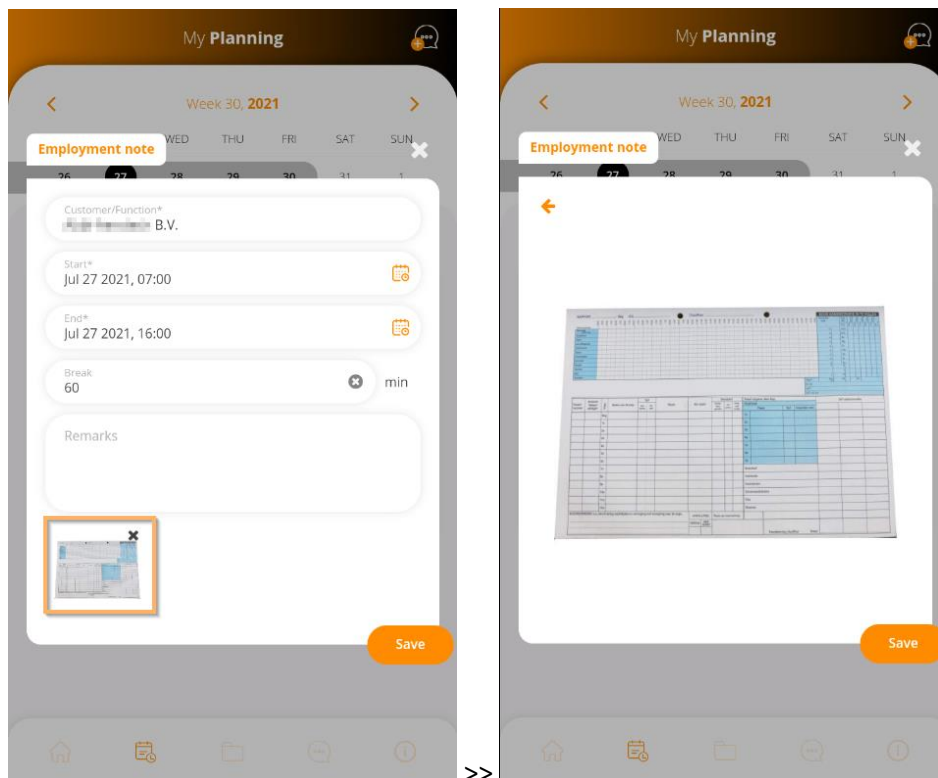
My Planning

Week 30, 2021

WED THU FRI SAT SUN

26 27 28 29 30 31 1

Employment note

Customer/Function*
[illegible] B.V.

Start*
Jul 27 2021, 07:00

End*
Jul 27 2021, 16:00

Break
60

min

Remarks

Save

>>

My Planning

Week 30, 2021

WED THU FRI SAT SUN

26 27 28 29 30 31 1

Employment note

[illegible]

Save